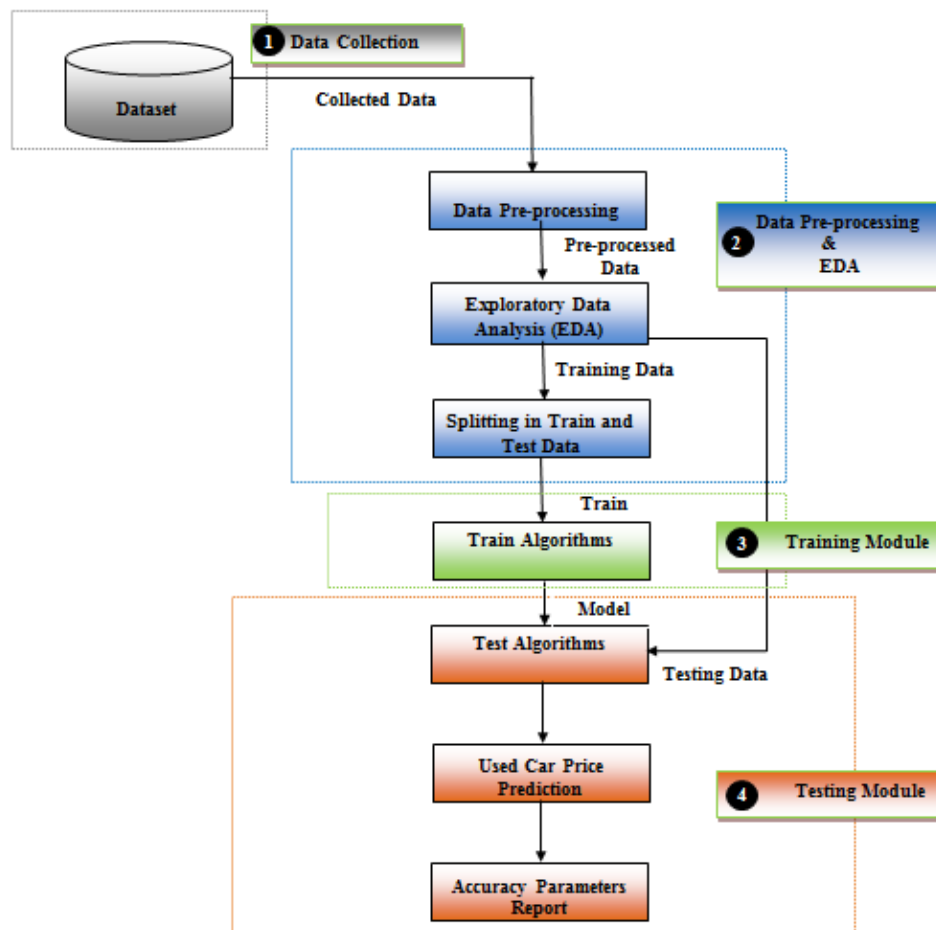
1 Data Collection

Dataset

Collected Data

Data Pre-processing

Pre-processed Data

2 Data Pre-processing & EDA

Exploratory Data Analysis (EDA)

Training Data

Splitting in Train and Test Data

Train

Train Algorithms

3 Training Module

Model

Test Algorithms

Testing Data

Used Car Price Prediction

4 Testing Module

Accuracy Parameters Report